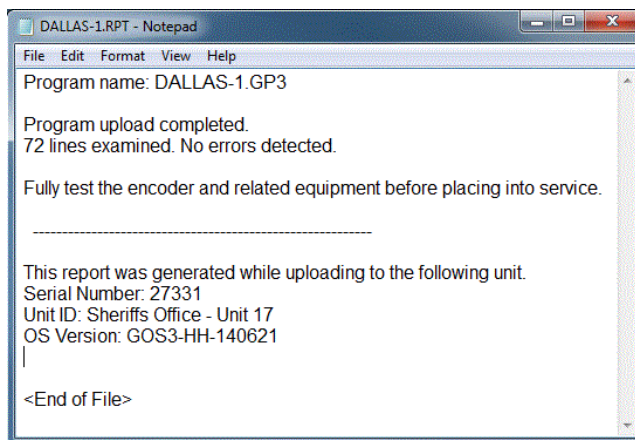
DALLAS-1.RPT - Notepad

File Edit Format View Help

Program name: DALLAS-1.GP3

Program upload completed.
72 lines examined. No errors detected.

Fully test the encoder and related equipment before placing into service.

------------------------------------------------------------

This report was generated while uploading to the following unit.
Serial Number: 27331
Unit ID: Sheriffs Office - Unit 17
OS Version: GOS3-HH-140621

<End of File>